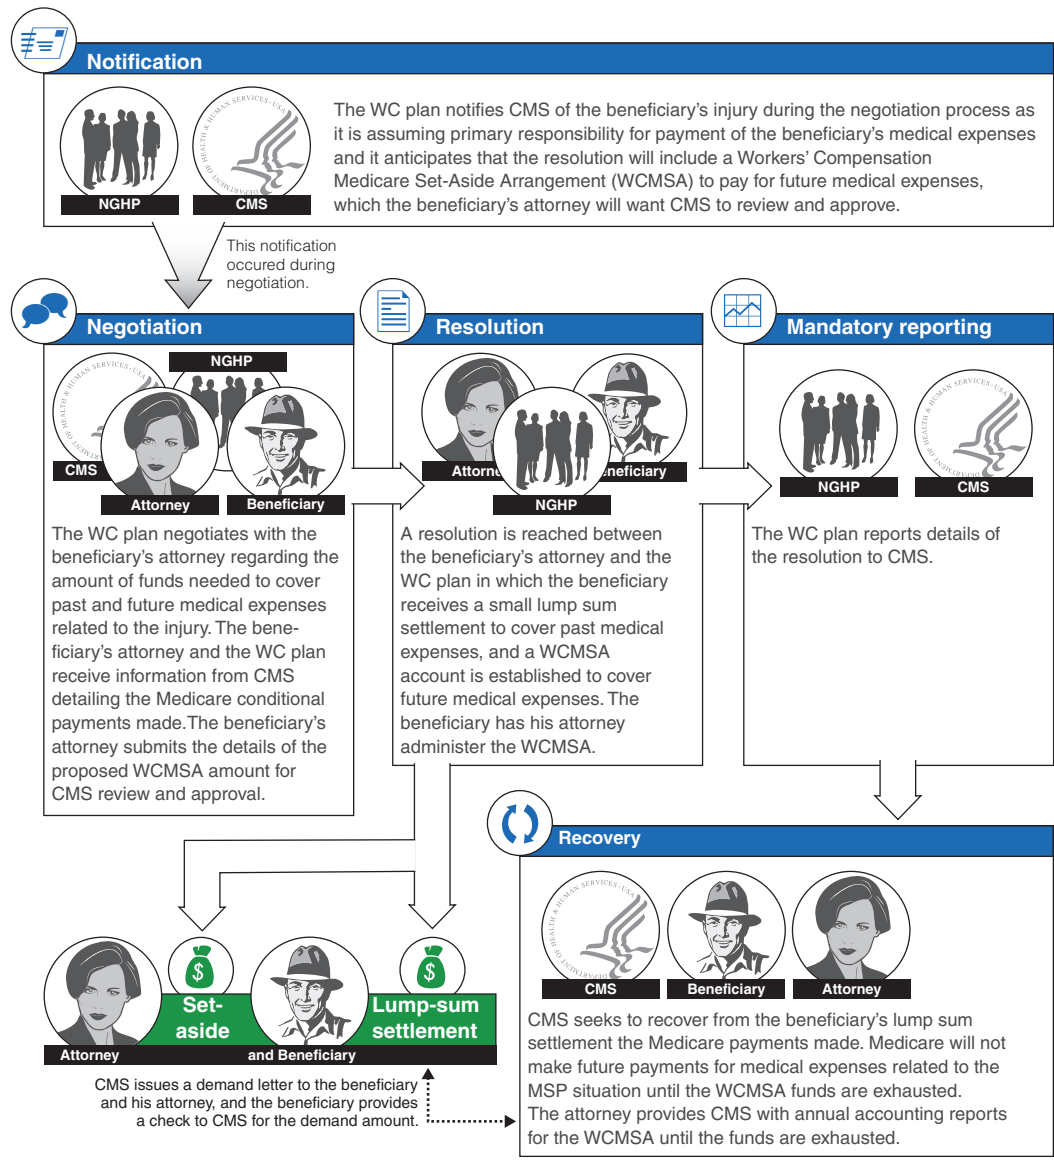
Notification

NGHP
CMS

The WC plan notifies CMS of the beneficiary's injury during the negotiation process as it is assuming primary responsibility for payment of the beneficiary's medical expenses and it anticipates that the resolution will include a Workers' Compensation Medicare Set-Aside Arrangement (WCMSA) to pay for future medical expenses, which the beneficiary's attorney will want CMS to review and approve.

This notification occured during negotiation.

Negotiation

NGHP
CMS
Attorney
Beneficiary

The WC plan negotiates with the beneficiary's attorney regarding the amount of funds needed to cover past and future medical expenses related to the injury. The beneficiary's attorney and the WC plan receive information from CMS detailing the Medicare conditional payments made.The beneficiary's attorney submits the details of the proposed WCMSA amount for CMS review and approval.

Resolution

Attorney
Beneficiary
NGHP

A resolution is reached between the beneficiary's attorney and the WC plan in which the beneficiary receives a small lump sum settlement to cover past medical expenses, and a WCMSA account is established to cover future medical expenses. The beneficiary has his attorney administer the WCMSA.

Mandatory reporting

NGHP
CMS

The WC plan reports details of the resolution to CMS.

Recovery

CMS
Beneficiary
Attorney

CMS seeks to recover from the beneficiary's lump sum settlement the Medicare payments made. Medicare will not make future payments for medical expenses related to the MSP situation until the WCMSA funds are exhausted.
The attorney provides CMS with annual accounting reports for the WCMSA until the funds are exhausted.

$
Set-aside
$
Lump-sum settlement
Attorney
and Beneficiary

CMS issues a demand letter to the beneficiary and his attorney, and the beneficiary provides a check to CMS for the demand amount.